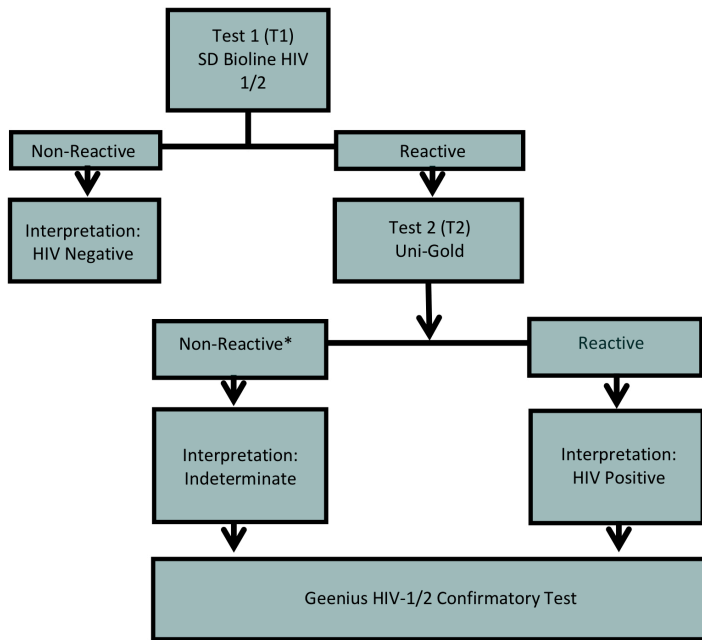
Test 1 (T1)
SD Bioline HIV 1/2

Non-Reactive

Reactive

Interpretation:
HIV Negative

Test 2 (T2)
Uni-Gold

Non-Reactive*

Reactive

Interpretation:
Indeterminate

Interpretation:
HIV Positive

Geenius HIV-1/2 Confirmatory Test